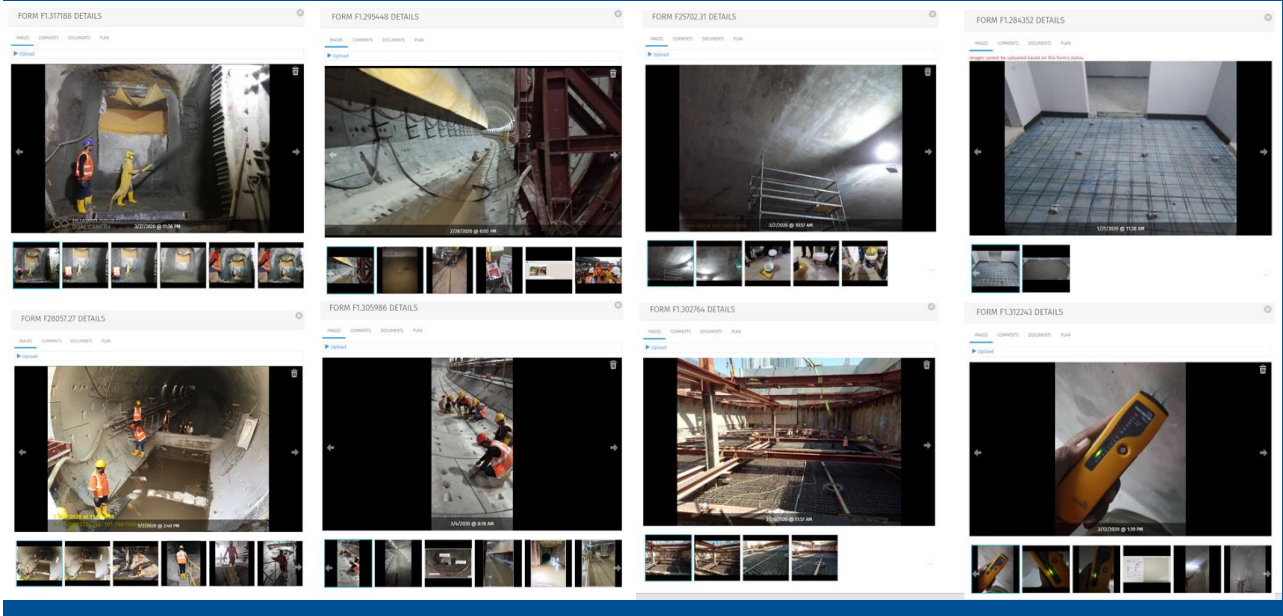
FORM F1.317188 DETAILS

IMAGES COMMENTS DOCUMENTS PLAN

Upload

3/27/2020 @ 11:56 PM

FORM F1.295448 DETAILS

IMAGES COMMENTS DOCUMENTS PLAN

Upload

2/28/2020 @ 6:00 PM

FORM F25702.31 DETAILS

IMAGES COMMENTS DOCUMENTS PLAN

Upload

3/7/2020 @ 10:57 AM

FORM F1.284352 DETAILS

IMAGES COMMENTS DOCUMENTS PLAN

Images cannot be uploaded based on this form's status.

1/21/2020 @ 11:38 AM

FORM F28057.27 DETAILS

IMAGES COMMENTS DOCUMENTS PLAN

Upload

3/27/2020 @ 2:40 PM

FORM F1.305986 DETAILS

IMAGES COMMENTS DOCUMENTS PLAN

Upload

2/4/2020 @ 8:18 AM

FORM F1.302764 DETAILS

IMAGES COMMENTS DOCUMENTS PLAN

Upload

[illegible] @ 11:57 AM

FORM F1.312243 DETAILS

IMAGES COMMENTS DOCUMENTS PLAN

Upload

3/12/2020 @ 1:39 PM